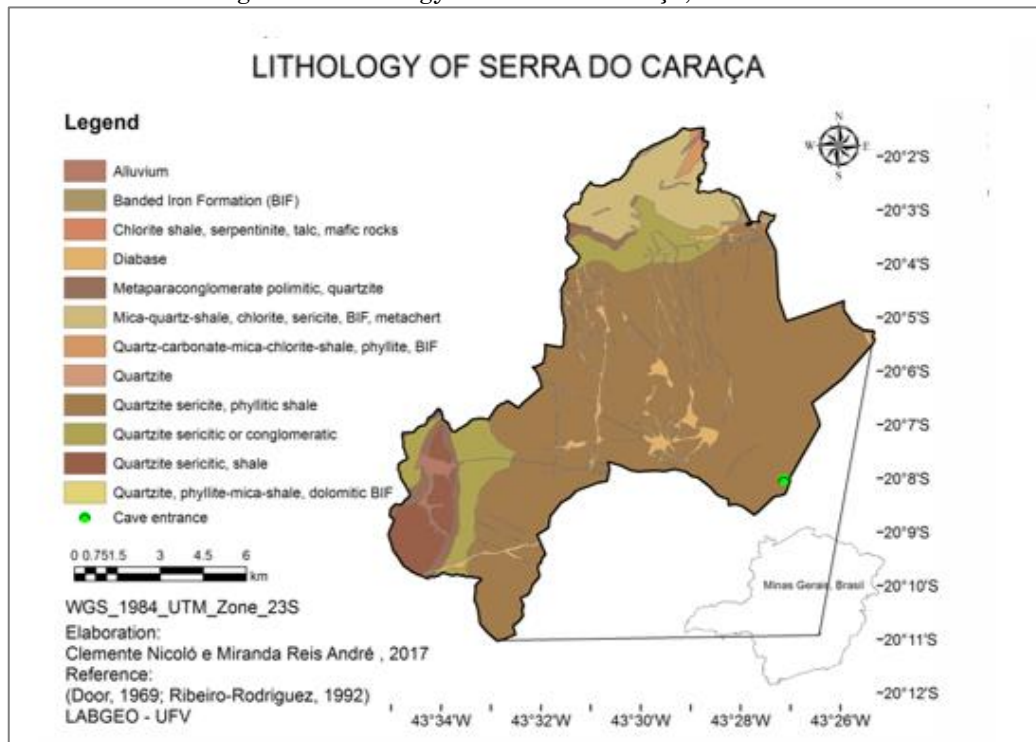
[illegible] ology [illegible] Caraça, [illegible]

LITHOLOGY OF SERRA DO CARAÇA

Legend

Alluvium
Banded Iron Formation (BIF)
Chlorite shale, serpentinite, talc, mafic rocks
Diabase
Metaparaconglomerate polimitic, quartzite
Mica-quartz-shale, chlorite, sericite, BIF, metachert
Quartz-carbonate-mica-chlorite-shale, phyllite, BIF
Quartzite
Quartzite sericite, phyllitic shale
Quartzite sericitic or conglomeratic
Quartzite sericitic, shale
Quartzite, phyllite-mica-shale, dolomitic BIF
Cave entrance

0 0.751.5 3 4.5 6
km

WGS_1984_UTM_Zone_23S
Elaboration:
Clemente Nicoló e Miranda Reis André , 2017
Reference:
(Door, 1969; Ribeiro-Rodriguez, 1992)
LABGEO - UFV

N
W E
S

-20°2'S
-20°3'S
-20°4'S
-20°5'S
-20°6'S
-20°7'S
-20°8'S
-20°9'S
-20°10'S
-20°11'S
-20°12'S

Minas Gerais, Brasil

43°34'W 43°32'W 43°30'W 43°28'W 43°26'W